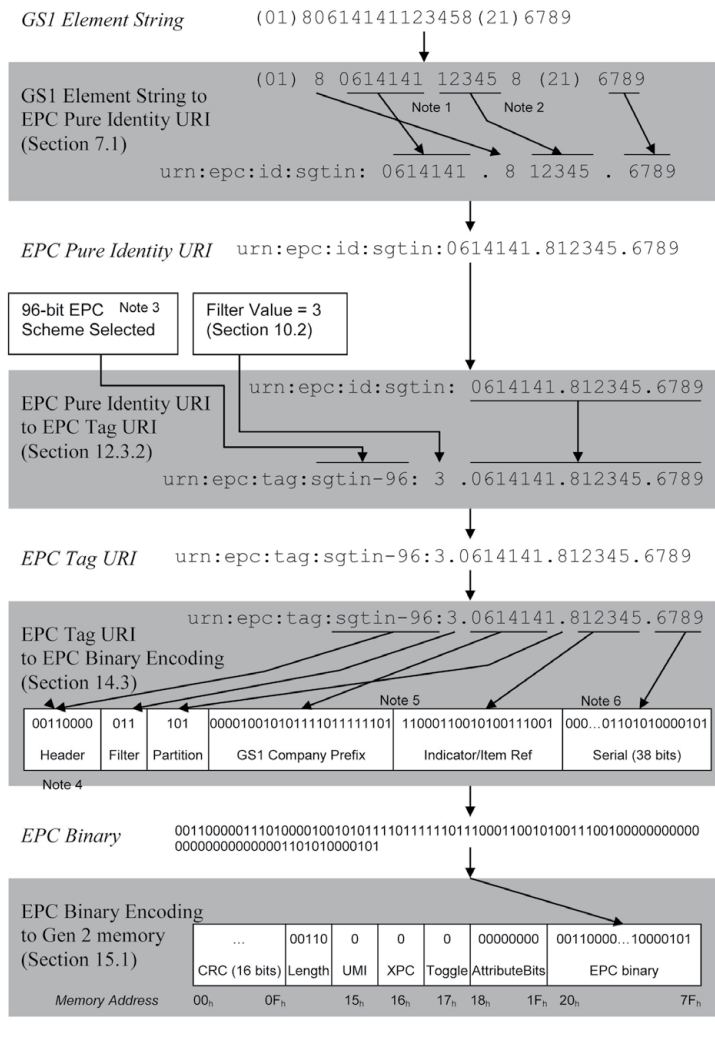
GS1 Element String (01)80614141123458(21)6789

(01) 8 0614141 12345 8 (21) 6789

Note 1 Note 2

GS1 Element String to EPC Pure Identity URI (Section 7.1)

urn:epc:id:sgtin: 0614141 . 8 12345 . 6789

EPC Pure Identity URI urn:epc:id:sgtin:0614141.812345.6789

96-bit EPC Scheme Selected Note 3

Filter Value = 3 (Section 10.2)

urn:epc:id:sgtin: 0614141.812345.6789

EPC Pure Identity URI to EPC Tag URI (Section 12.3.2)

urn:epc:tag:sgtin-96: 3 .0614141.812345.6789

EPC Tag URI urn:epc:tag:sgtin-96:3.0614141.812345.6789

urn:epc:tag:sgtin-96:3.0614141.812345.6789

EPC Tag URI to EPC Binary Encoding (Section 14.3)

Note 5 Note 6

| 00110000 | 011 | 101 | 000010010101111011111101 | 11000110010100111001 | 000…01101010000101 |
|---|---|---|---|---|---|
| Header | Filter | Partition | GS1 Company Prefix | Indicator/Item Ref | Serial (38 bits) |

Note 4

EPC Binary 0011000001110100001001010111101111110111000110010100111001000000000000000000000000001101010000101

EPC Binary Encoding to Gen 2 memory (Section 15.1)

| … | 00110 | 0 | 0 | 0 | 00000000 | 00110000…10000101 |
|---|---|---|---|---|---|---|
| CRC (16 bits) | Length | UMI | XPC | Toggle | AttributeBits | EPC binary |

Memory Address $00_h$ $0F_h$ $15_h$ $16_h$ $17_h$ $18_h$ $1F_h$ $20_h$ $7F_h$